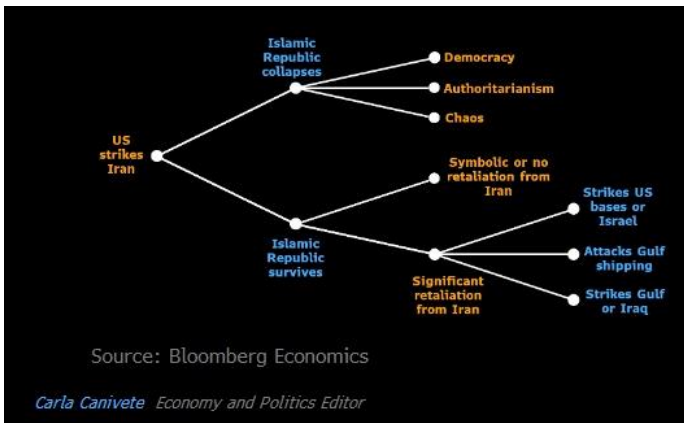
US strikes Iran

Islamic Republic collapses

Democracy

Authoritarianism

Chaos

Islamic Republic survives

Symbolic or no retaliation from Iran

Significant retaliation from Iran

Strikes US bases or Israel

Attacks Gulf shipping

Strikes Gulf or Iraq

Source: Bloomberg Economics

Carla Canivete Economy and Politics Editor